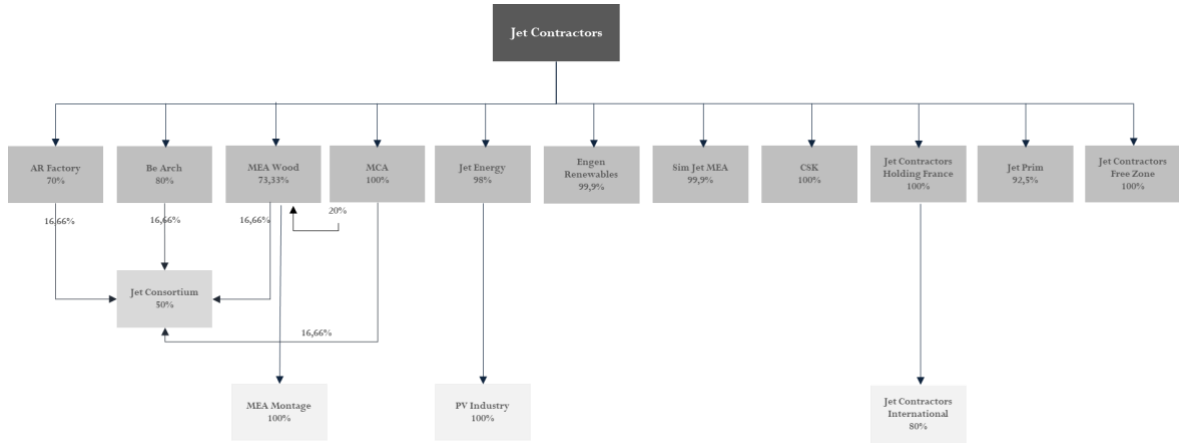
Jet Contractors

AR Factory
70%

Be Arch
80%

MEA Wood
73,33%

MCA
100%

Jet Energy
98%

Engen Renewables
99,9%

Sim Jet MEA
99,9%

CSK
100%

Jet Contractors Holding France
100%

Jet Prim
92,5%

Jet Contractors Free Zone
100%

16,66%

16,66%

16,66%

20%

Jet Consortium
50%

16,66%

MEA Montage
100%

PV Industry
100%

Jet Contractors International
80%